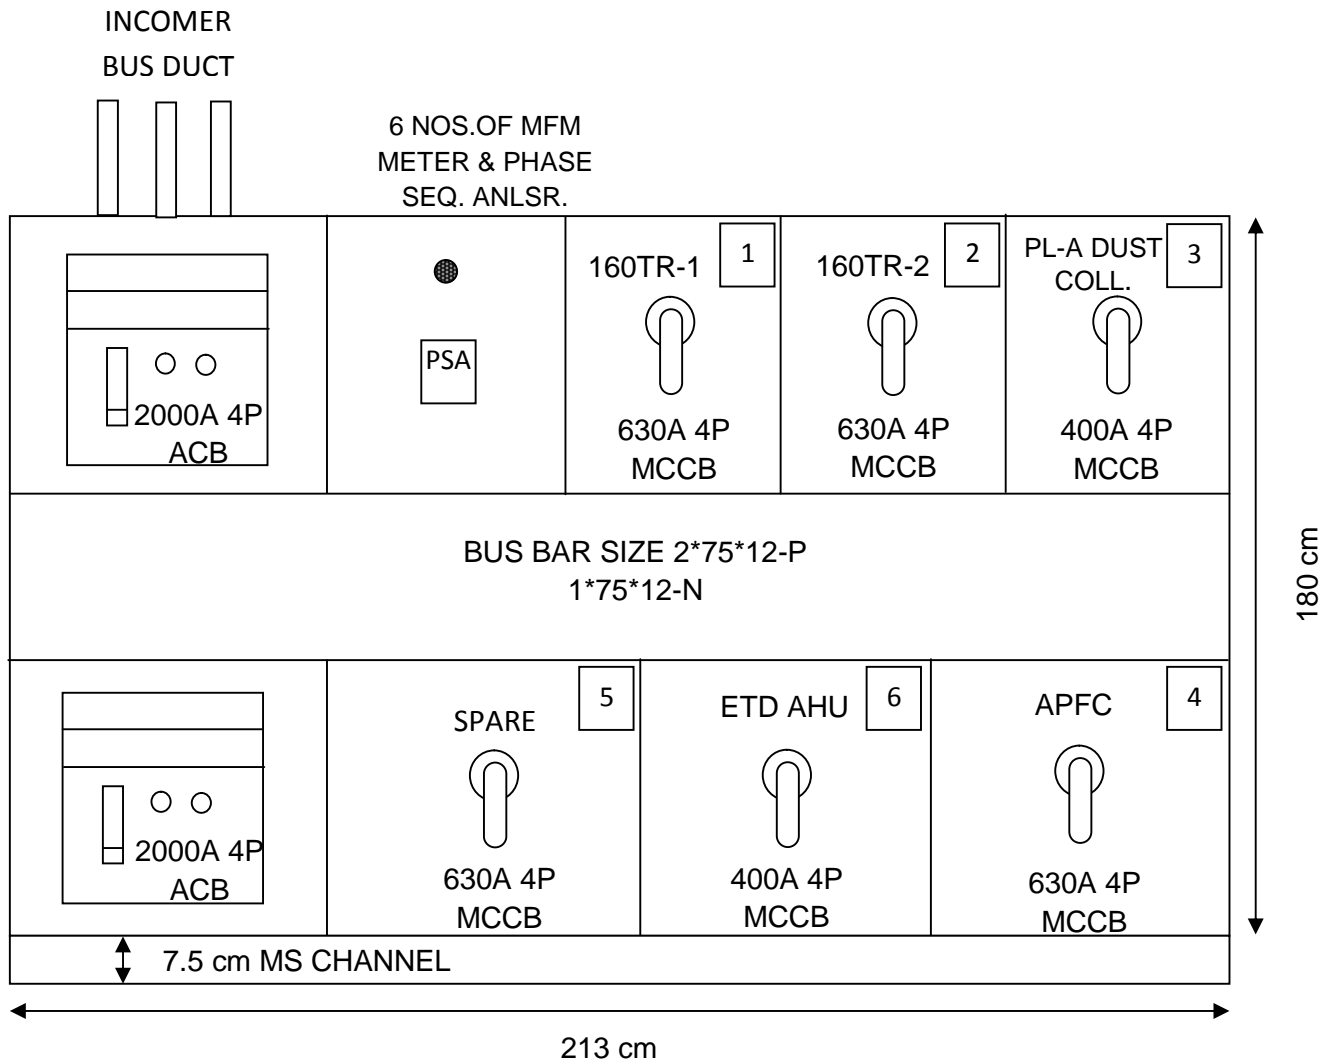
INCOMER
BUS DUCT

6 NOS.OF MFM
METER & PHASE
SEQ. ANLSR.

PSA

2000A 4P
ACB

160TR-1
1
630A 4P
MCCB

160TR-2
2
630A 4P
MCCB

PL-A DUST
COLL.
3
400A 4P
MCCB

BUS BAR SIZE 2*75*12-P
1*75*12-N

180 cm

2000A 4P
ACB

SPARE
5
630A 4P
MCCB

ETD AHU
6
400A 4P
MCCB

APFC
4
630A 4P
MCCB

7.5 cm MS CHANNEL

213 cm